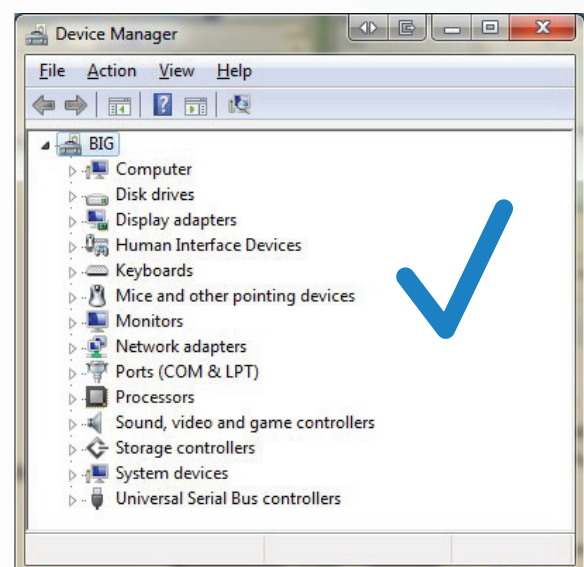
Device Manager

File Action View Help

BIG
Computer
Disk drives
Display adapters
Human Interface Devices
Keyboards
Mice and other pointing devices
Monitors
Network adapters
Ports (COM & LPT)
Processors
Sound, video and game controllers
Storage controllers
System devices
Universal Serial Bus controllers